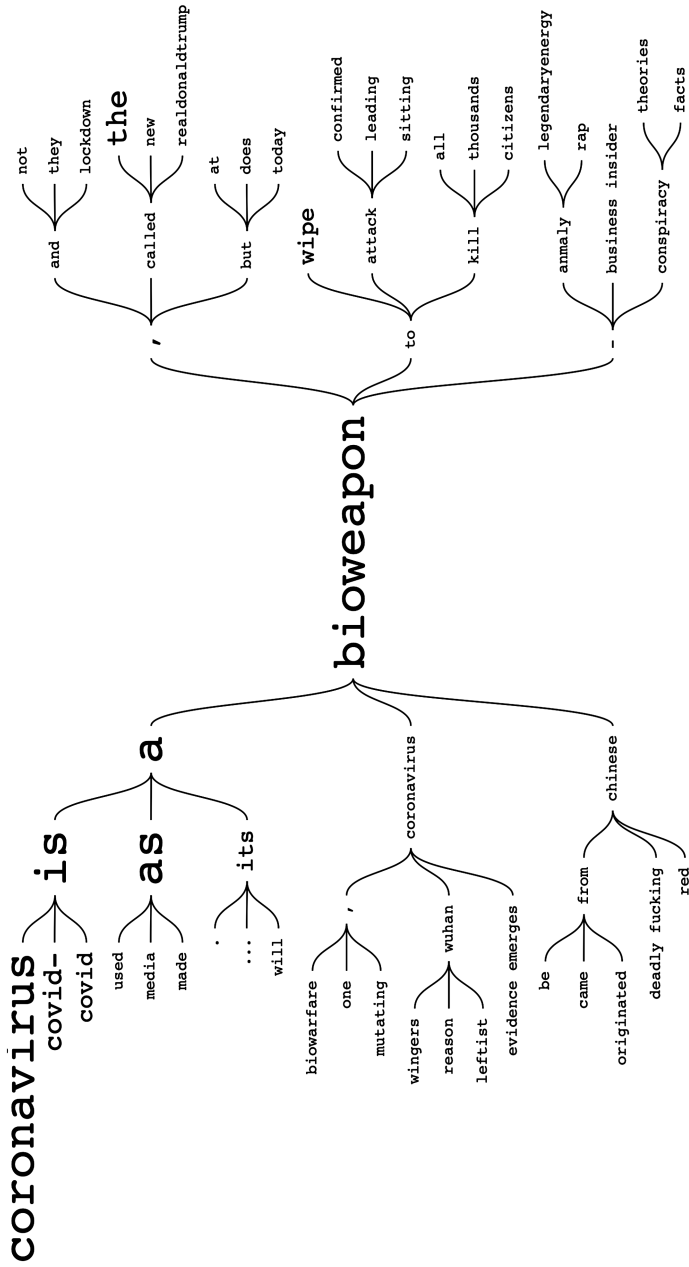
bioweapon

a
is
coronavirus
covid-
covid
as
used
media
made
its
.
...
will
coronavirus
,
biowarfare
one
mutating
wuhan
wingers
reason
leftist
evidence emerges
chinese
from
be
came
originated
deadly fucking
red

,
and
not
they
lockdown
called
the
new
realdonaldtrump
but
at
does
today
to
wipe
attack
confirmed
leading
sitting
kill
all
thousands
citizens
-
anmaly
legendaryenergy
rap
business insider
conspiracy
theories
facts